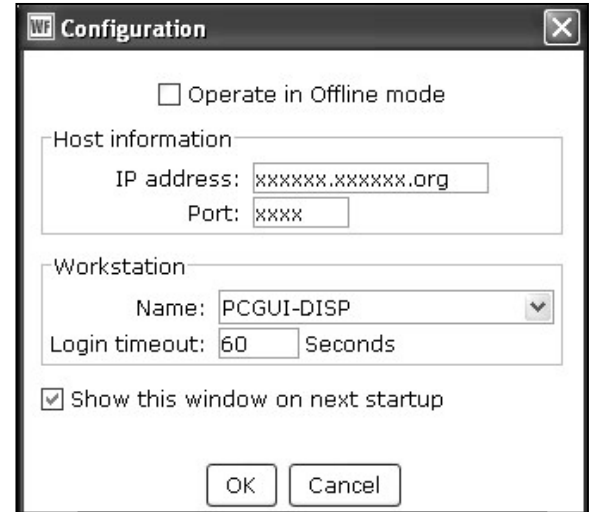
WF Configuration

Operate in Offline mode

Host information

IP address: xxxxxx.xxxxxx.org

Port: xxxx

Workstation

Name: PCGUI-DISP

Login timeout: 60 Seconds

Show this window on next startup

OK Cancel